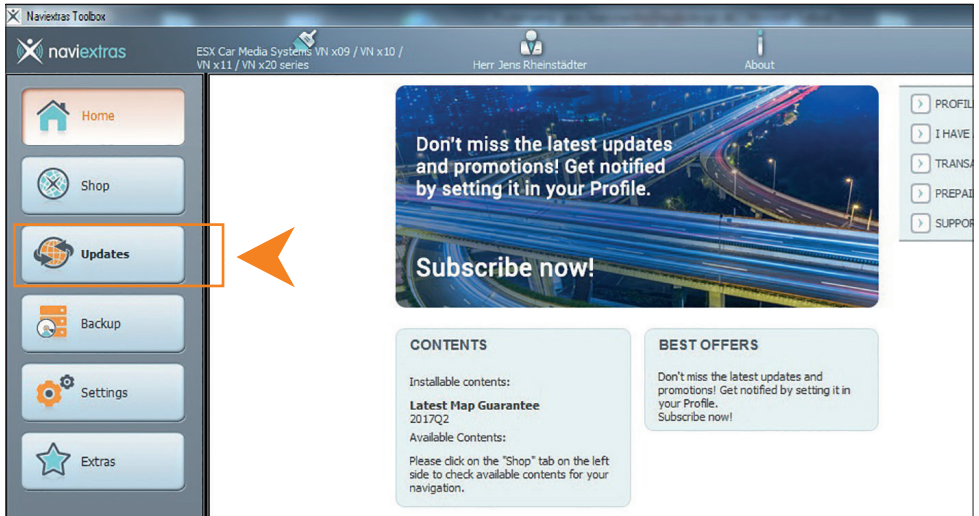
Naviextras Toolbox

naviextras

ESX Car Media Systems VN x09 / VN x10 / VN x11 / VN x20 series

Herr Jens Rheinstädter

About

Home

Shop

Updates

Backup

Settings

Extras

Don't miss the latest updates and promotions! Get notified by setting it in your Profile.

Subscribe now!

PROFIL

I HAVE

TRANSA

PREPAI

SUPPOR

CONTENTS

Installable contents:

Latest Map Guarantee
2017Q2

Available Contents:

Please click on the "Shop" tab on the left side to check available contents for your navigation.

BEST OFFERS

Don't miss the latest updates and promotions! Get notified by setting it in your Profile.
Subscribe now!